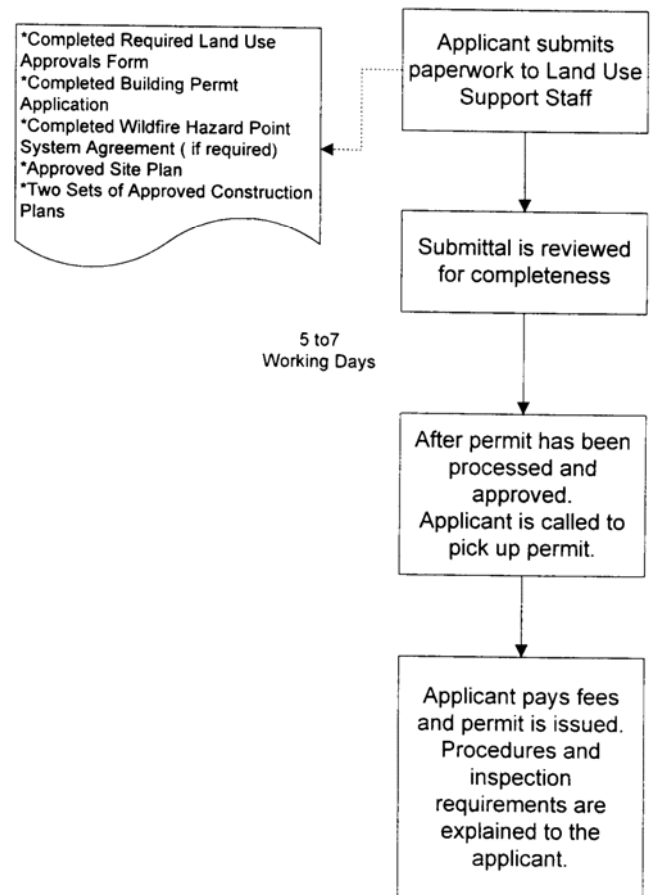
Applicant submits paperwork to Land Use Support Staff

*Completed Required Land Use Approvals Form
*Completed Building Permt Application
*Completed Wildfire Hazard Point System Agreement ( if required)
*Approved Site Plan
*Two Sets of Approved Construction Plans

Submittal is reviewed for completeness

5 to7
Working Days

After permit has been processed and approved.
Applicant is called to pick up permit.

Applicant pays fees and permit is issued. Procedures and inspection requirements are explained to the applicant.